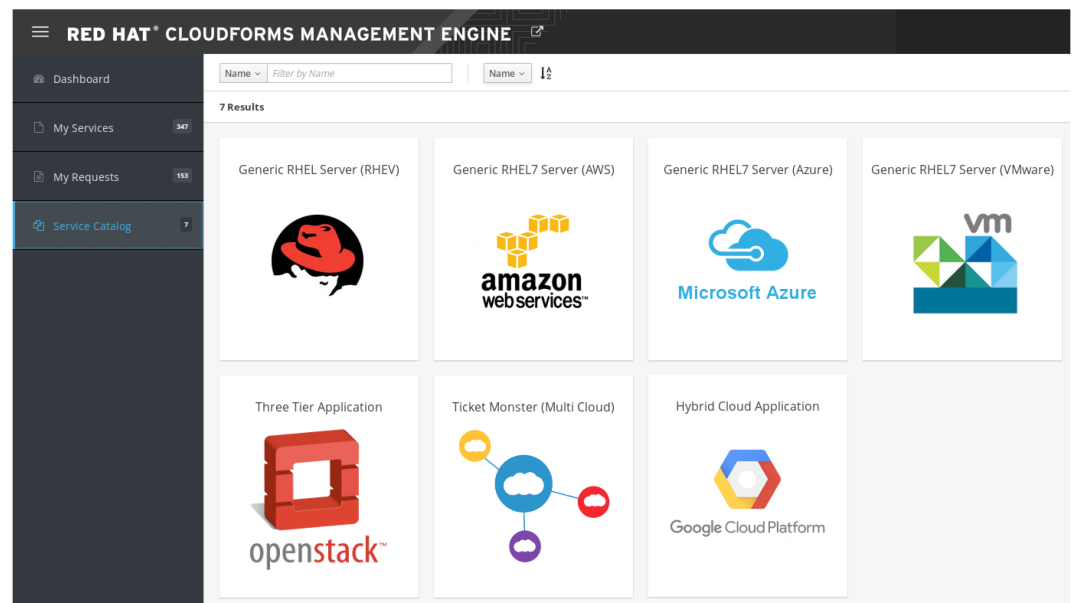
RED HAT® CLOUDFORMS MANAGEMENT ENGINE

Dashboard

My Services 347

My Requests 153

Service Catalog 7

Name Filter by Name

Name

7 Results

Generic RHEL Server (RHEV)

Generic RHEL7 Server (AWS)

amazon web services™

Generic RHEL7 Server (Azure)

Microsoft Azure

Generic RHEL7 Server (VMware)

vm

Three Tier Application

openstack™

Ticket Monster (Multi Cloud)

Hybrid Cloud Application

Google Cloud Platform